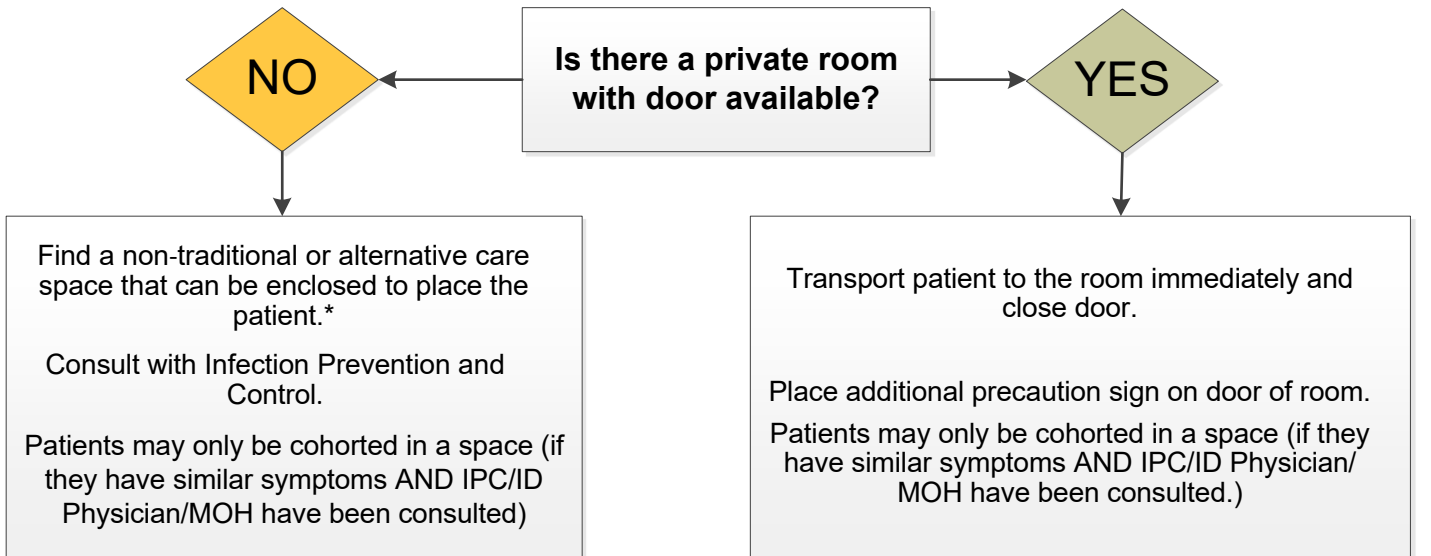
Is there a private room with door available?

NO

YES

Find a non-traditional or alternative care space that can be enclosed to place the patient.*

Consult with Infection Prevention and Control.

Patients may only be cohorted in a space (if they have similar symptoms AND IPC/ID Physician/MOH have been consulted)

Transport patient to the room immediately and close door.

Place additional precaution sign on door of room.

Patients may only be cohorted in a space (if they have similar symptoms AND IPC/ID Physician/ MOH have been consulted.)